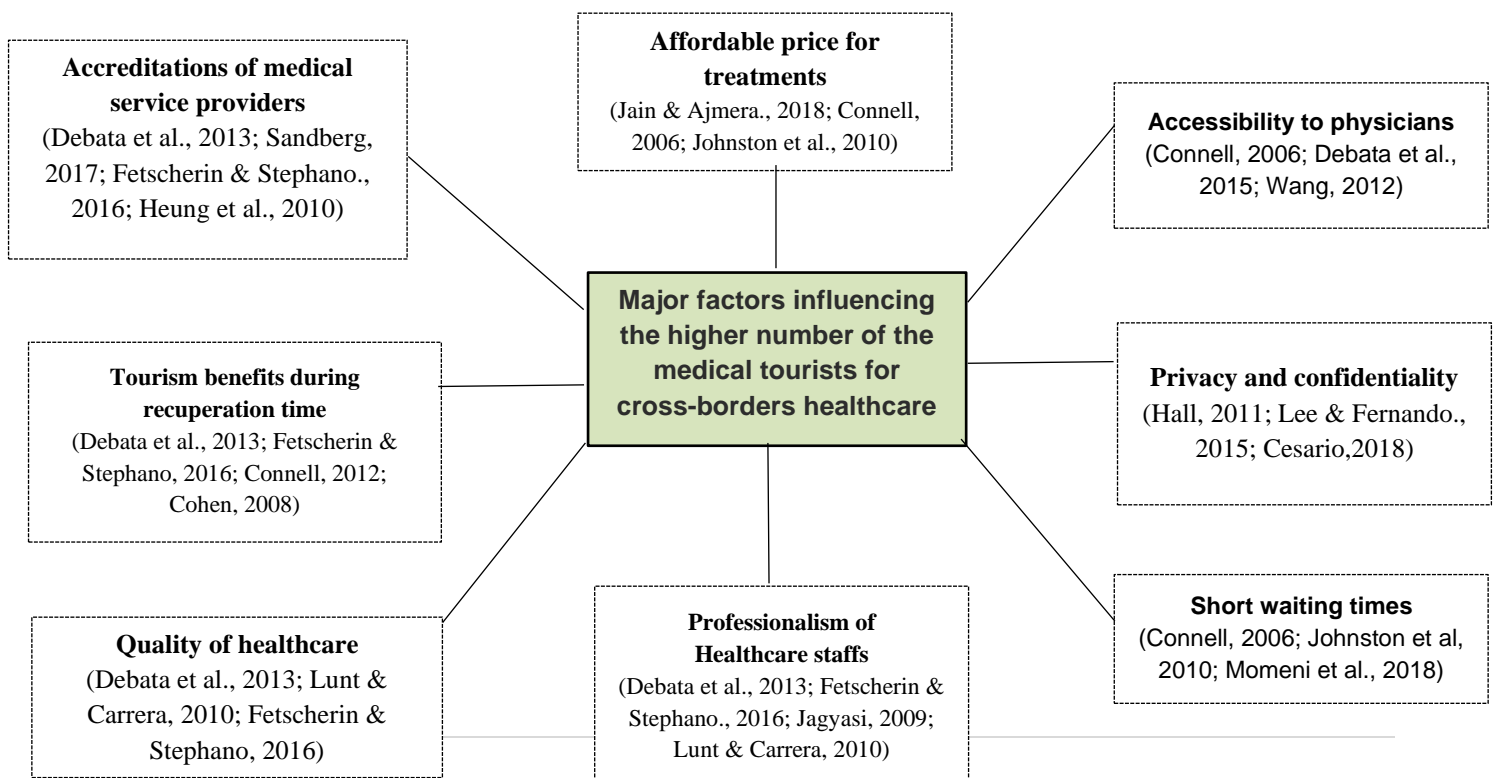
**Affordable price for treatments**
(Jain & Ajmera., 2018; Connell, 2006; Johnston et al., 2010)

**Accreditations of medical service providers**
(Debata et al., 2013; Sandberg, 2017; Fetscherin & Stephano., 2016; Heung et al., 2010)

**Accessibility to physicians**
(Connell, 2006; Debata et al., 2015; Wang, 2012)

**Major factors influencing the higher number of the medical tourists for cross-borders healthcare**

**Tourism benefits during recuperation time**
(Debata et al., 2013; Fetscherin & Stephano, 2016; Connell, 2012; Cohen, 2008)

**Privacy and confidentiality**
(Hall, 2011; Lee & Fernando., 2015; Cesario,2018)

**Quality of healthcare**
(Debata et al., 2013; Lunt & Carrera, 2010; Fetscherin & Stephano, 2016)

**Professionalism of Healthcare staffs**
(Debata et al., 2013; Fetscherin & Stephano., 2016; Jagyasi, 2009; Lunt & Carrera, 2010)

**Short waiting times**
(Connell, 2006; Johnston et al, 2010; Momeni et al., 2018)